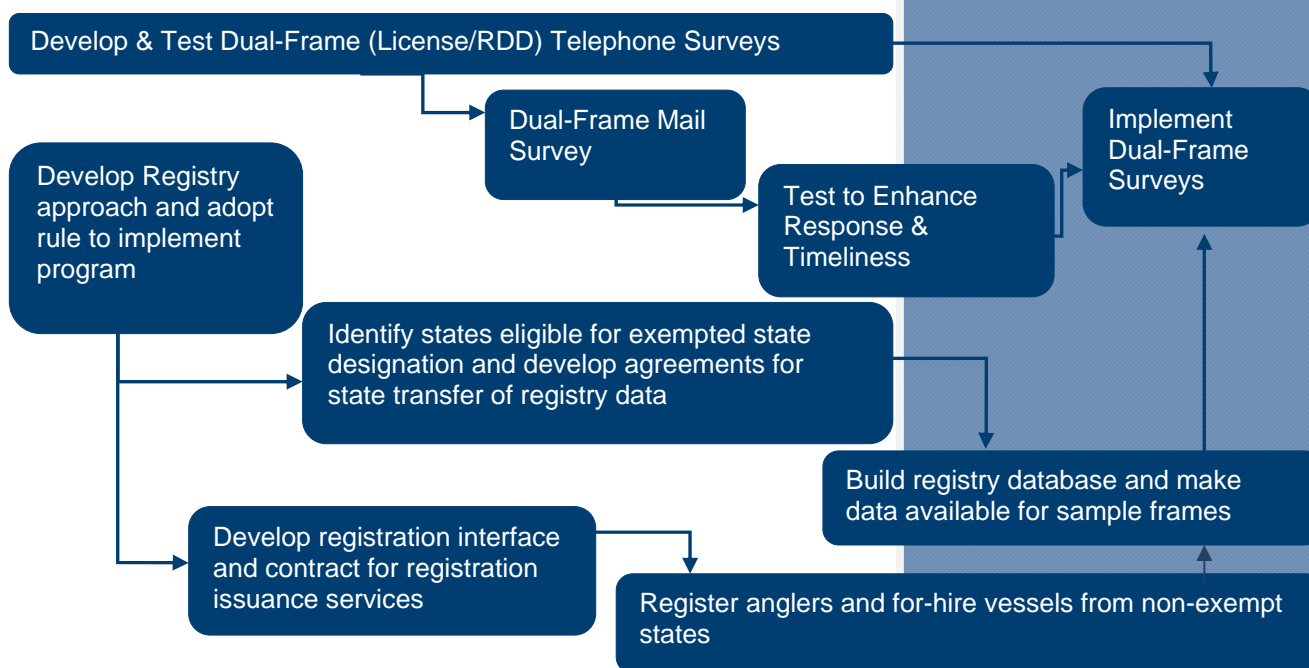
Develop & Test Dual-Frame (License/RDD) Telephone Surveys

Dual-Frame Mail Survey

Test to Enhance Response & Timeliness

Implement Dual-Frame Surveys

Develop Registry approach and adopt rule to implement program

Identify states eligible for exempted state designation and develop agreements for state transfer of registry data

Build registry database and make data available for sample frames

Develop registration interface and contract for registration issuance services

Register anglers and for-hire vessels from non-exempt states